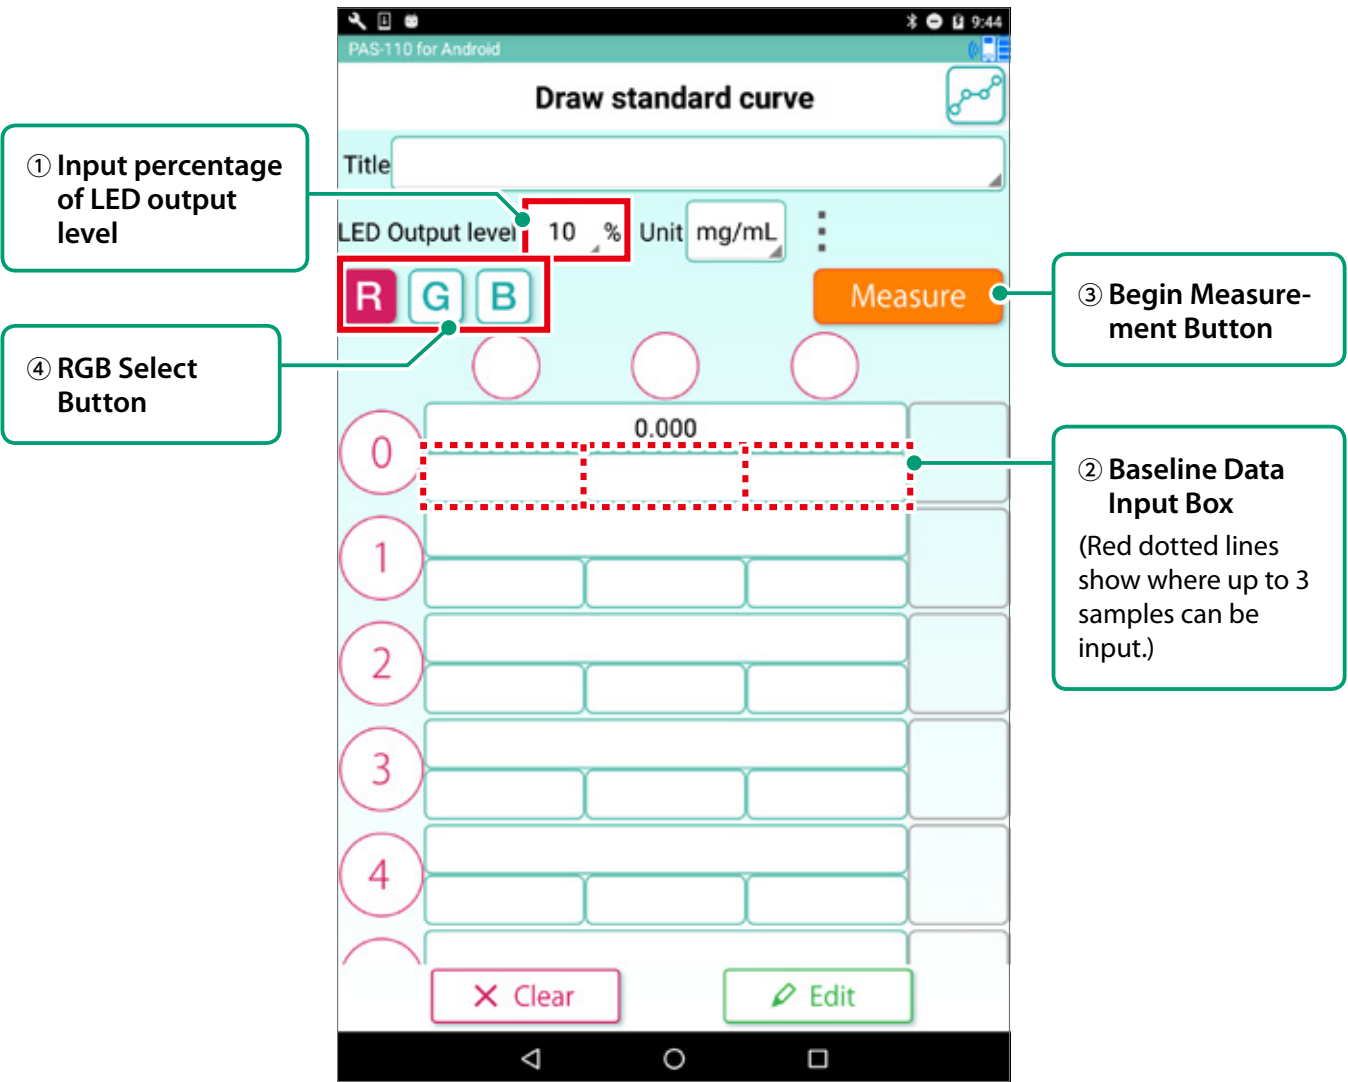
9:44

PAS-110 for Android

Draw standard curve

① Input percentage of LED output level

Title

LED Output level 10 % Unit mg/mL

R G B

Measure

③ Begin Measurement Button

④ RGB Select Button

0.000

0

② Baseline Data Input Box

(Red dotted lines show where up to 3 samples can be input.)

1

2

3

4

Clear

Edit